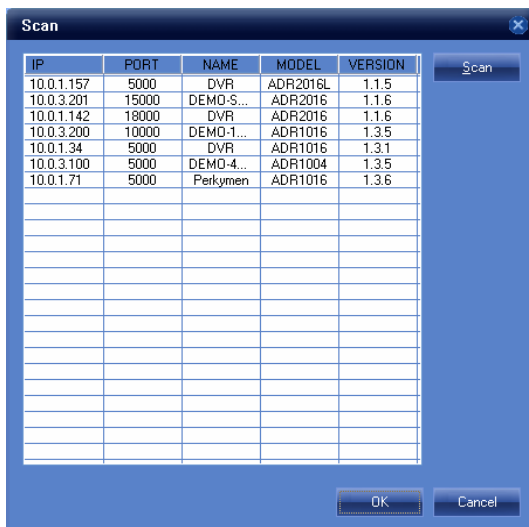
Scan

| IP | PORT | NAME | MODEL | VERSION |
|---|---|---|---|---|
| 10.0.1.157 | 5000 | DVR | ADR2016L | 1.1.5 |
| 10.0.3.201 | 15000 | DEMO-S... | ADR2016 | 1.1.6 |
| 10.0.1.142 | 18000 | DVR | ADR2016 | 1.1.6 |
| 10.0.3.200 | 10000 | DEMO-1... | ADR1016 | 1.3.5 |
| 10.0.1.34 | 5000 | DVR | ADR1016 | 1.3.1 |
| 10.0.3.100 | 5000 | DEMO-4... | ADR1004 | 1.3.5 |
| 10.0.1.71 | 5000 | Perkymen | ADR1016 | 1.3.6 |

Scan

OK

Cancel